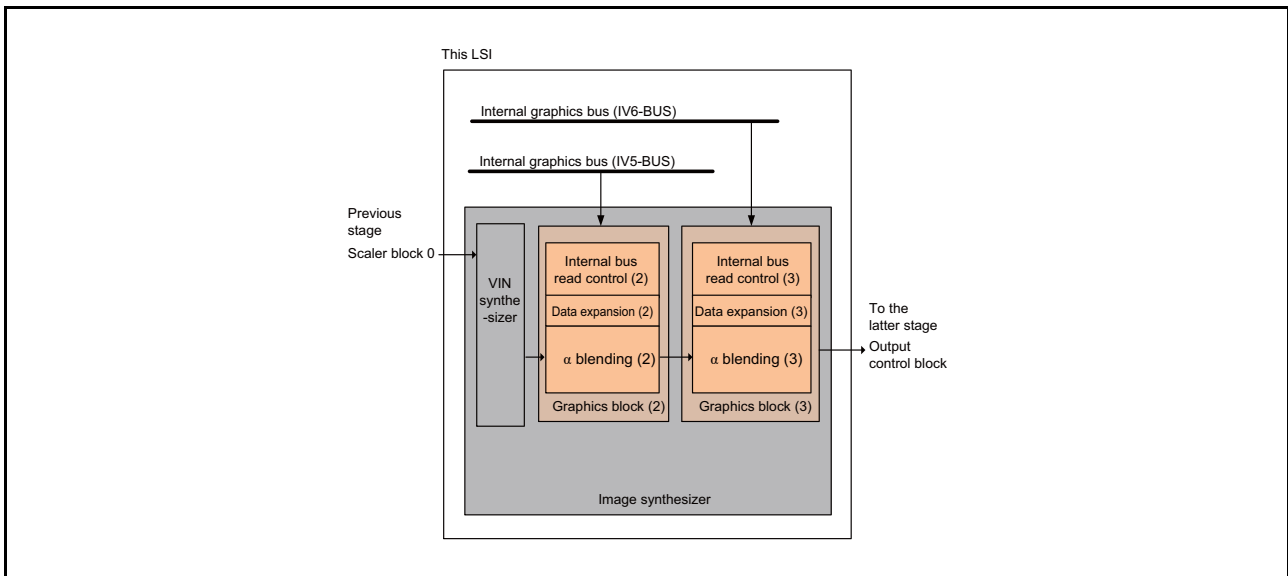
This LSI

Internal graphics bus (IV6-BUS)

Internal graphics bus (IV5-BUS)

Previous stage

Scaler block 0

VIN synthe-sizer

Internal bus read control (2)

Data expansion (2)

$\alpha$ blending (2)

Graphics block (2)

Internal bus read control (3)

Data expansion (3)

$\alpha$ blending (3)

Graphics block (3)

To the latter stage

Output control block

Image synthesizer